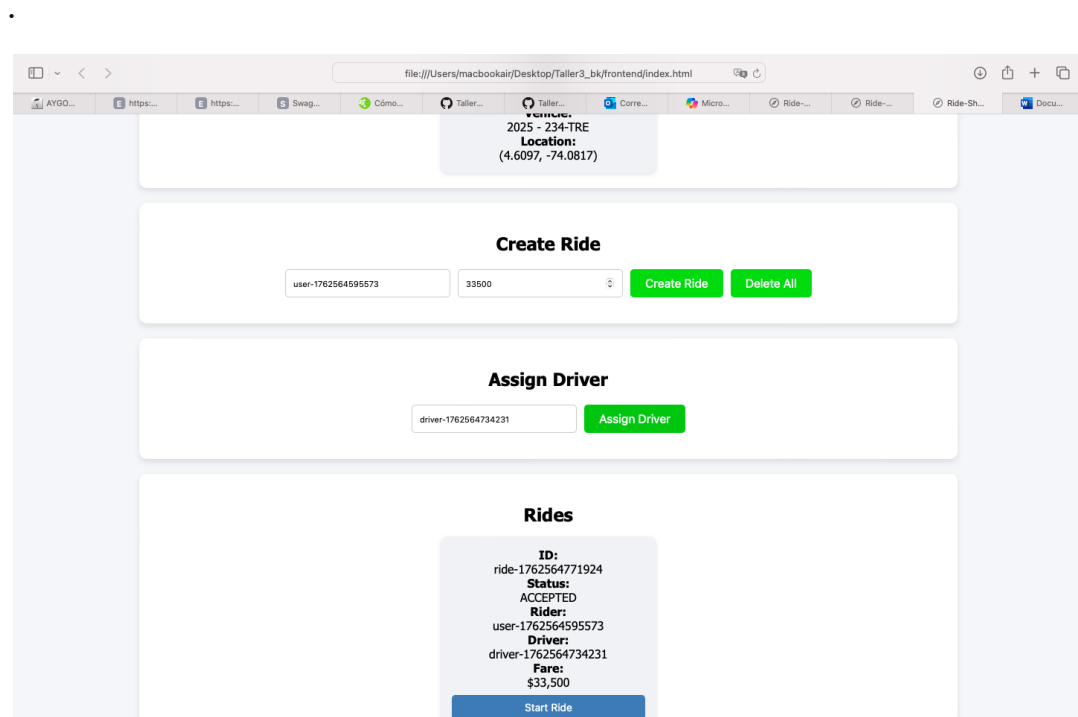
•

file:///Users/macbookair/Desktop/Taller3_bk/frontend/index.html

AYGO... https:... https:... Swag... Cómo... Taller... Taller... Corre... Micro... Ride-... Ride-... Ride-Sh... Docu...

Vehicle:
2025 - 234-TRE
Location:
(4.6097, -74.0817)

Create Ride

user-1762564595573 33500 Create Ride Delete All

Assign Driver

driver-1762564734231 Assign Driver

Rides

ID:
ride-1762564771924
Status:
ACCEPTED
Rider:
user-1762564595573
Driver:
driver-1762564734231
Fare:
$33,500
Start Ride